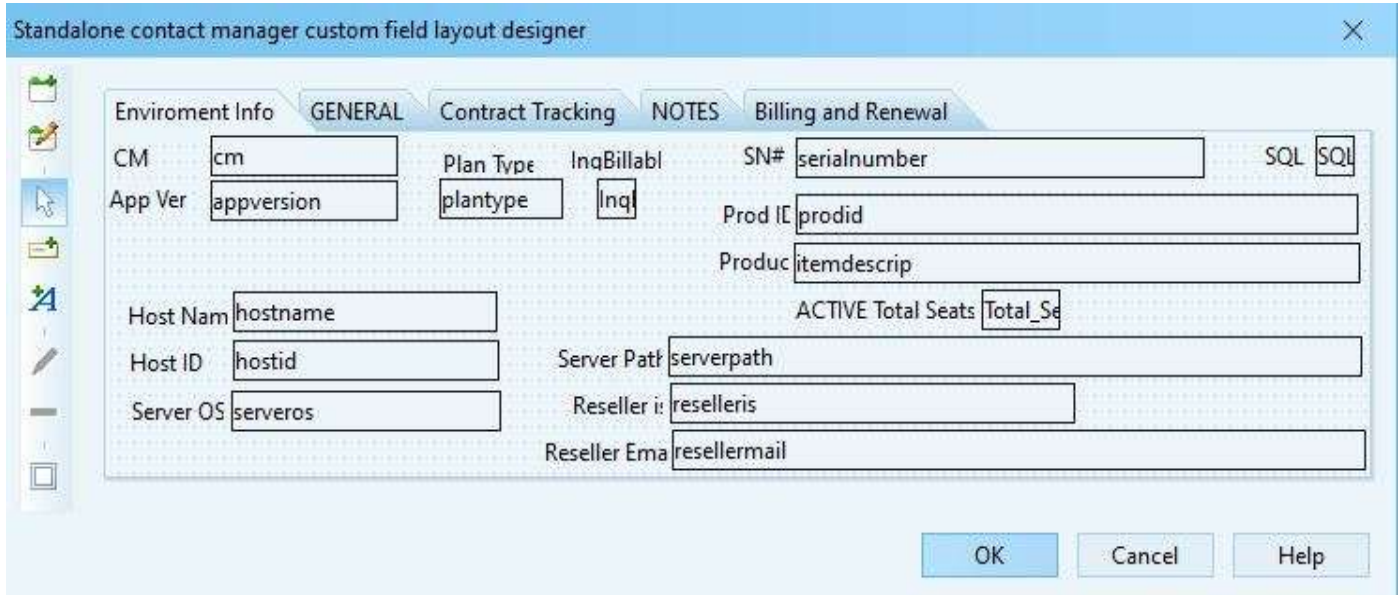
Standalone contact manager custom field layout designer

×

Enviroment Info | GENERAL | Contract Tracking | NOTES | Billing and Renewal

CM cm

App Ver appversion

Plan Type plantype

InqBillabl Inql

SN# serialnumber

SQL SQL

Prod IC prodid

Produc itemdescrip

Host Nam hostname

Host ID hostid

Server OS serveros

ACTIVE Total Seats Total_Se

Server Patł serverpath

Reseller is reselleris

Reseller Ema resellermail

OK

Cancel

Help